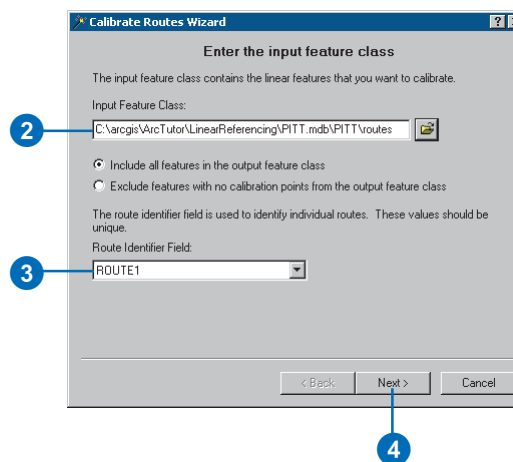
Calibrate Routes Wizard

?

Enter the input feature class

The input feature class contains the linear features that you want to calibrate.

Input Feature Class:

2

C:\arcgis\ArcTutor\LinearReferencing\PITT.mdb\PITT\routes

Include all features in the output feature class

Exclude features with no calibration points from the output feature class

The route identifier field is used to identify individual routes. These values should be unique.

Route Identifier Field:

3

ROUTE1

< Back

Next >

Cancel

4